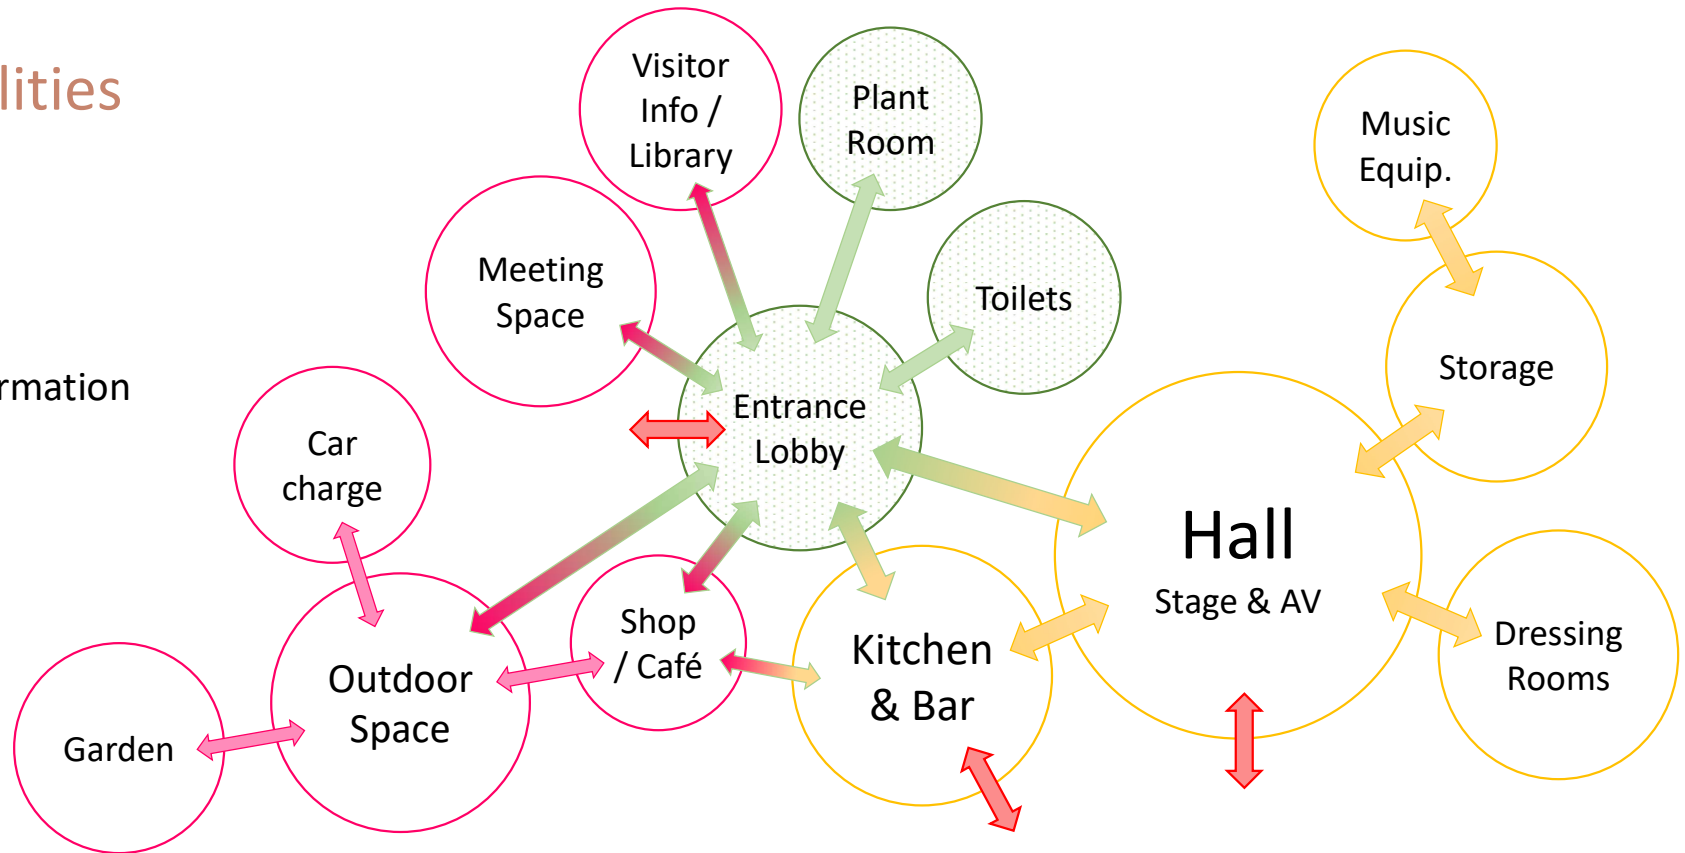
lities

rmation

Visitor Info / Library

Plant Room

Music Equip.

Meeting Space

Toilets

Storage

Entrance Lobby

Car charge

Hall

Stage & AV

Shop / Café

Kitchen & Bar

Outdoor Space

Dressing Rooms

Garden